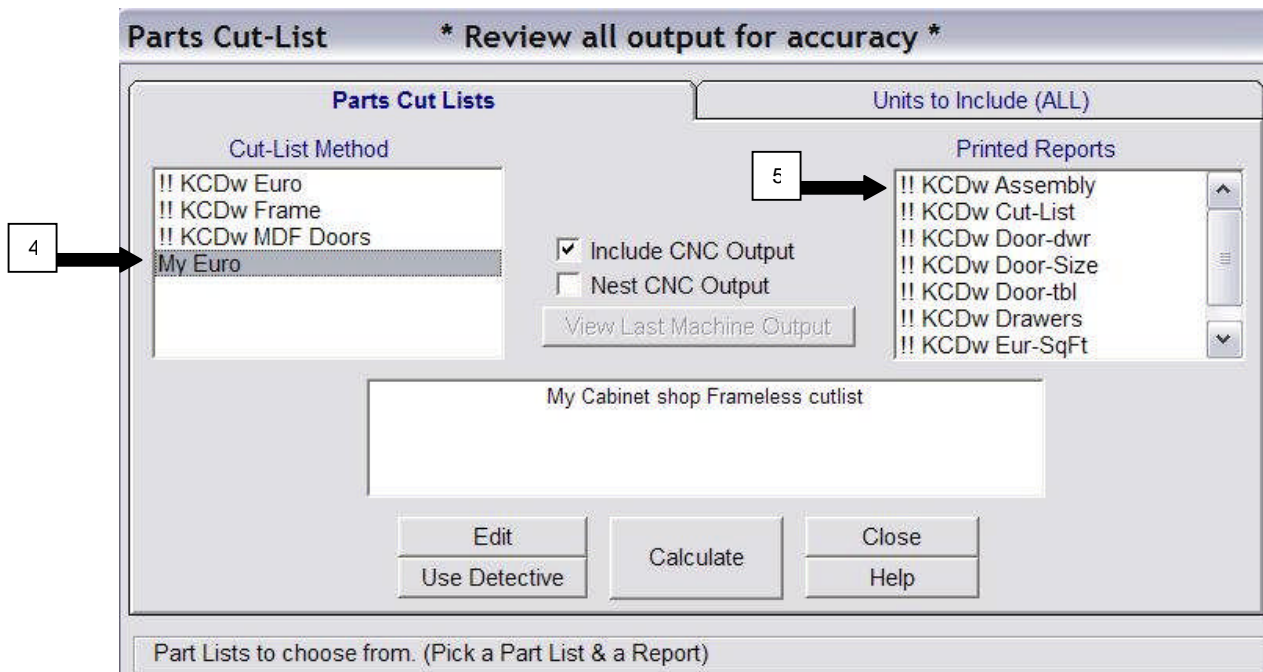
Parts Cut-List * Review all output for accuracy *

Parts Cut Lists

Units to Include (ALL)

Cut-List Method

!! KCDw Euro
!! KCDw Frame
!! KCDw MDF Doors
My Euro

4

Include CNC Output
Nest CNC Output
View Last Machine Output

Printed Reports

5

!! KCDw Assembly
!! KCDw Cut-List
!! KCDw Door-dwr
!! KCDw Door-Size
!! KCDw Door-tbl
!! KCDw Drawers
!! KCDw Eur-SqFt

My Cabinet shop Frameless cutlist

Edit
Use Detective
Calculate
Close
Help

Part Lists to choose from. (Pick a Part List & a Report)